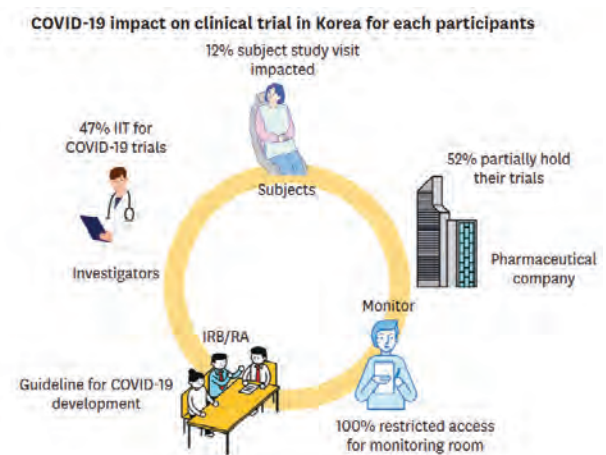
COVID-19 impact on clinical trial in Korea for each participants

12% subject study visit impacted

Subjects

47% IIT for COVID-19 trials

Investigators

52% partially hold their trials

Pharmaceutical company

Monitor

IRB/RA

Guideline for COVID-19 development

100% restricted access for monitoring room